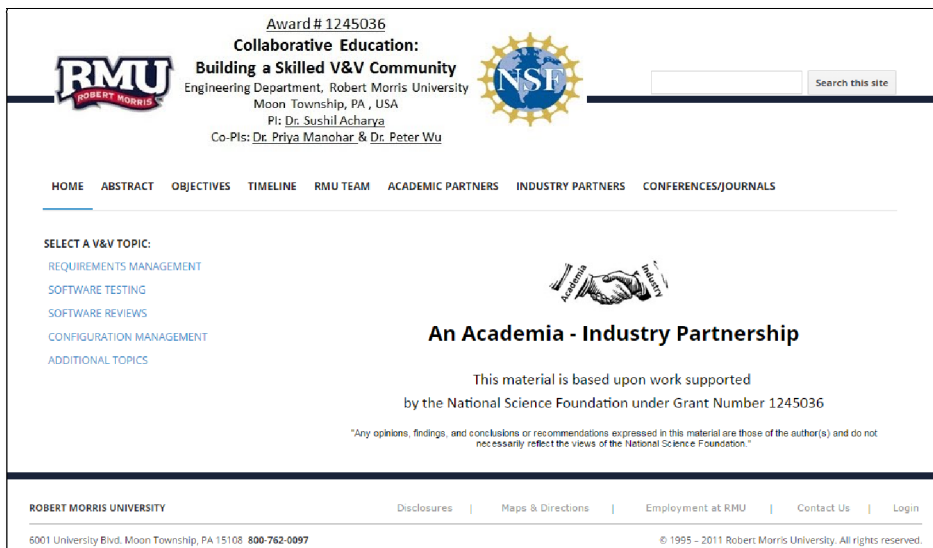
RMU
ROBERT MORRIS

Award # 1245036
Collaborative Education:
Building a Skilled V&V Community
Engineering Department, Robert Morris University
Moon Township, PA , USA
PI: Dr. Sushil Acharya
Co-PIs: Dr. Priya Manohar & Dr. Peter Wu

NSF

Search this site

HOME ABSTRACT OBJECTIVES TIMELINE RMU TEAM ACADEMIC PARTNERS INDUSTRY PARTNERS CONFERENCES/JOURNALS

SELECT A V&V TOPIC:
REQUIREMENTS MANAGEMENT
SOFTWARE TESTING
SOFTWARE REVIEWS
CONFIGURATION MANAGEMENT
ADDITIONAL TOPICS

Academia Industry

An Academia - Industry Partnership

This material is based upon work supported by the National Science Foundation under Grant Number 1245036

"Any opinions, findings, and conclusions or recommendations expressed in this material are those of the author(s) and do not necessarily reflect the views of the National Science Foundation."

ROBERT MORRIS UNIVERSITY
Disclosures | Maps & Directions | Employment at RMU | Contact Us | Login

6001 University Blvd. Moon Township, PA 15108 800-762-0097
© 1995 – 2011 Robert Morris University. All rights reserved.